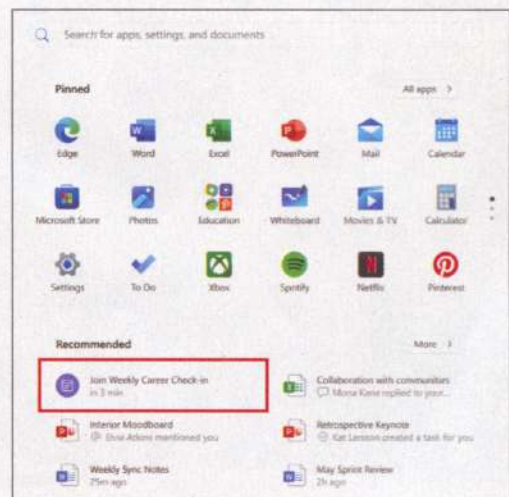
Search for apps, settings, and documents

Pinned

All apps >

Edge

Word

Excel

PowerPoint

Mail

Calendar

Microsoft Store

Photos

Education

Whiteboard

Movies & TV

Calculator

Settings

To Do

Xbox

Spotify

Netflix

Pinterest

Recommended

More >

Join Weekly Career Check-in
in 3 min

Collaboration with communities
Mona Kane replied to your...

Interior Moodboard
Elvia Atkins mentioned you

Retrospective Keynote
Kat Larsson created a task for you

Weekly Sync Notes
25m ago

May Sprint Review
2h ago